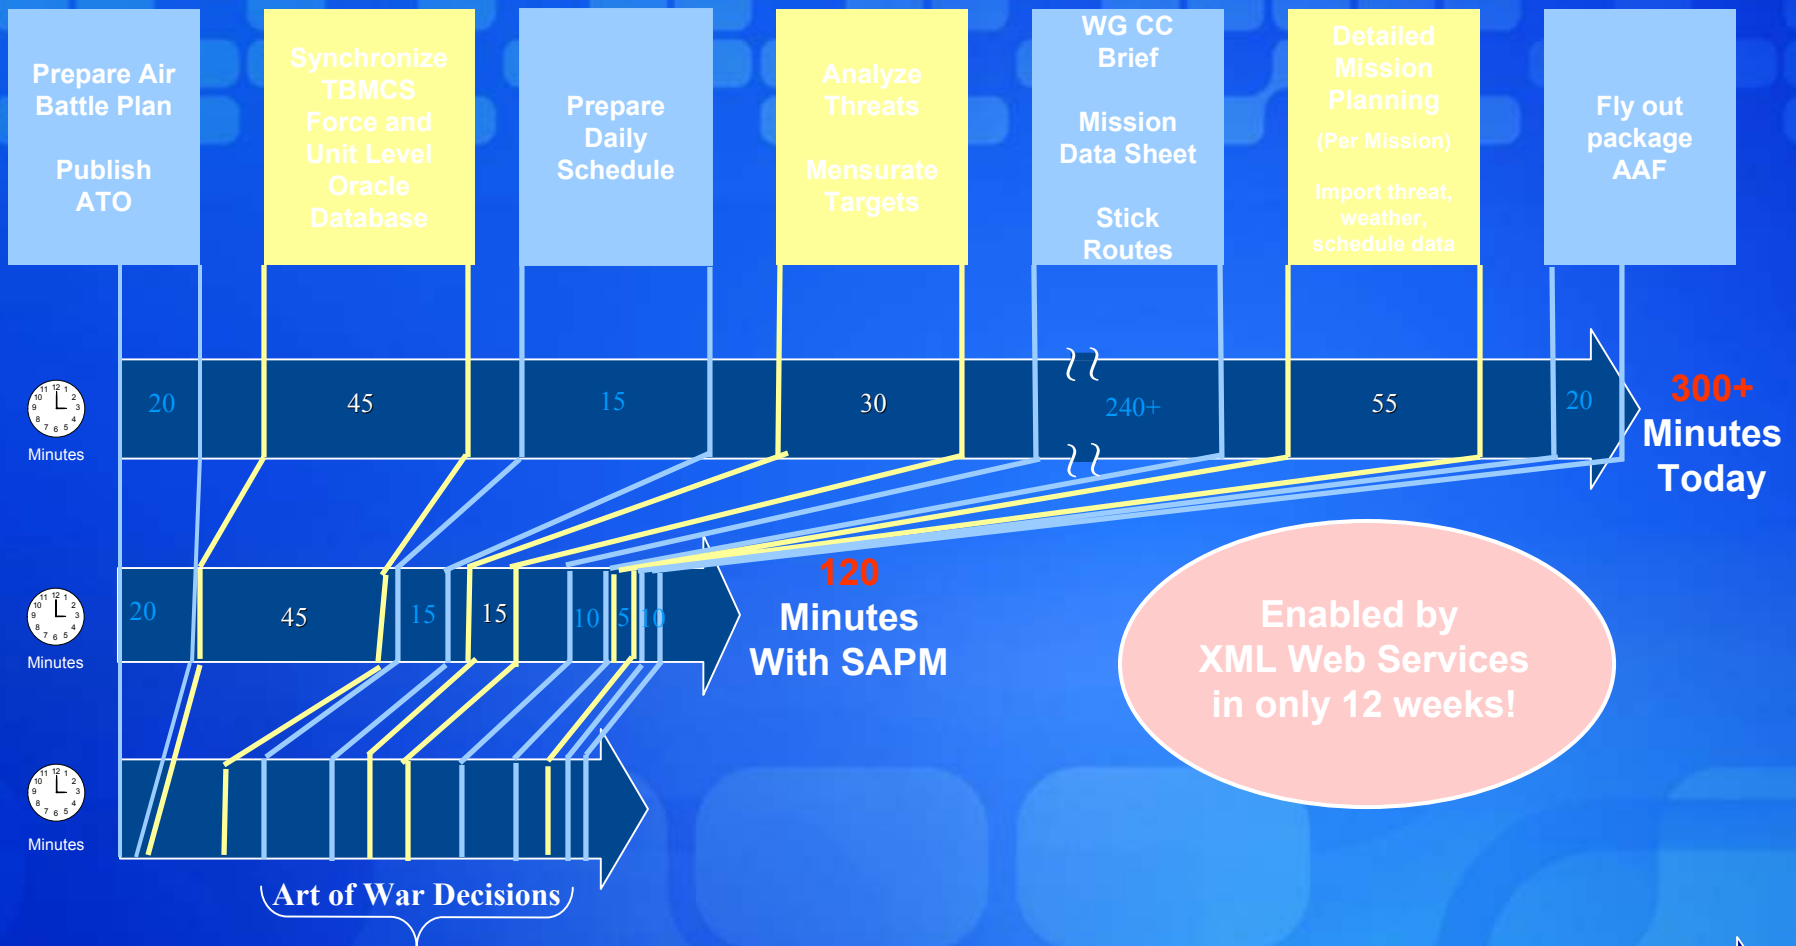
Prepare Air Battle Plan

Publish ATO

Synchronize TBMCS Force and Unit Level Oracle Database

Prepare Daily Schedule

Analyze Threats

Mensurate Targets

WG CC Brief

Mission Data Sheet

Stick Routes

Detailed Mission Planning

(Per Mission)

Import threat, weather, schedule data

Fly out package AAF

Minutes

20 45 15 30 240+ 55 20

300+ Minutes Today

Minutes

20 45 15 15 10 5 10

120 Minutes With SAPM

Minutes

Enabled by XML Web Services in only 12 weeks!

Art of War Decisions